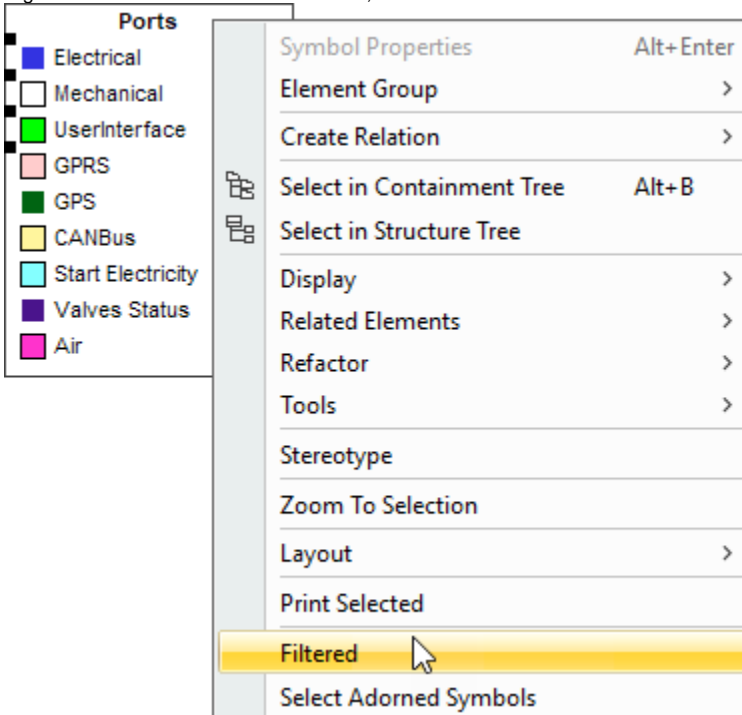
Ports
Electrical
Mechanical
UserInterface
GPRS
GPS
CANBus
Start Electricity
Valves Status
Air

Symbol Properties Alt+Enter
Element Group >
Create Relation >
Select in Containment Tree Alt+B
Select in Structure Tree
Display >
Related Elements >
Refactor >
Tools >
Stereotype
Zoom To Selection
Layout >
Print Selected
Filtered
Select Adorned Symbols